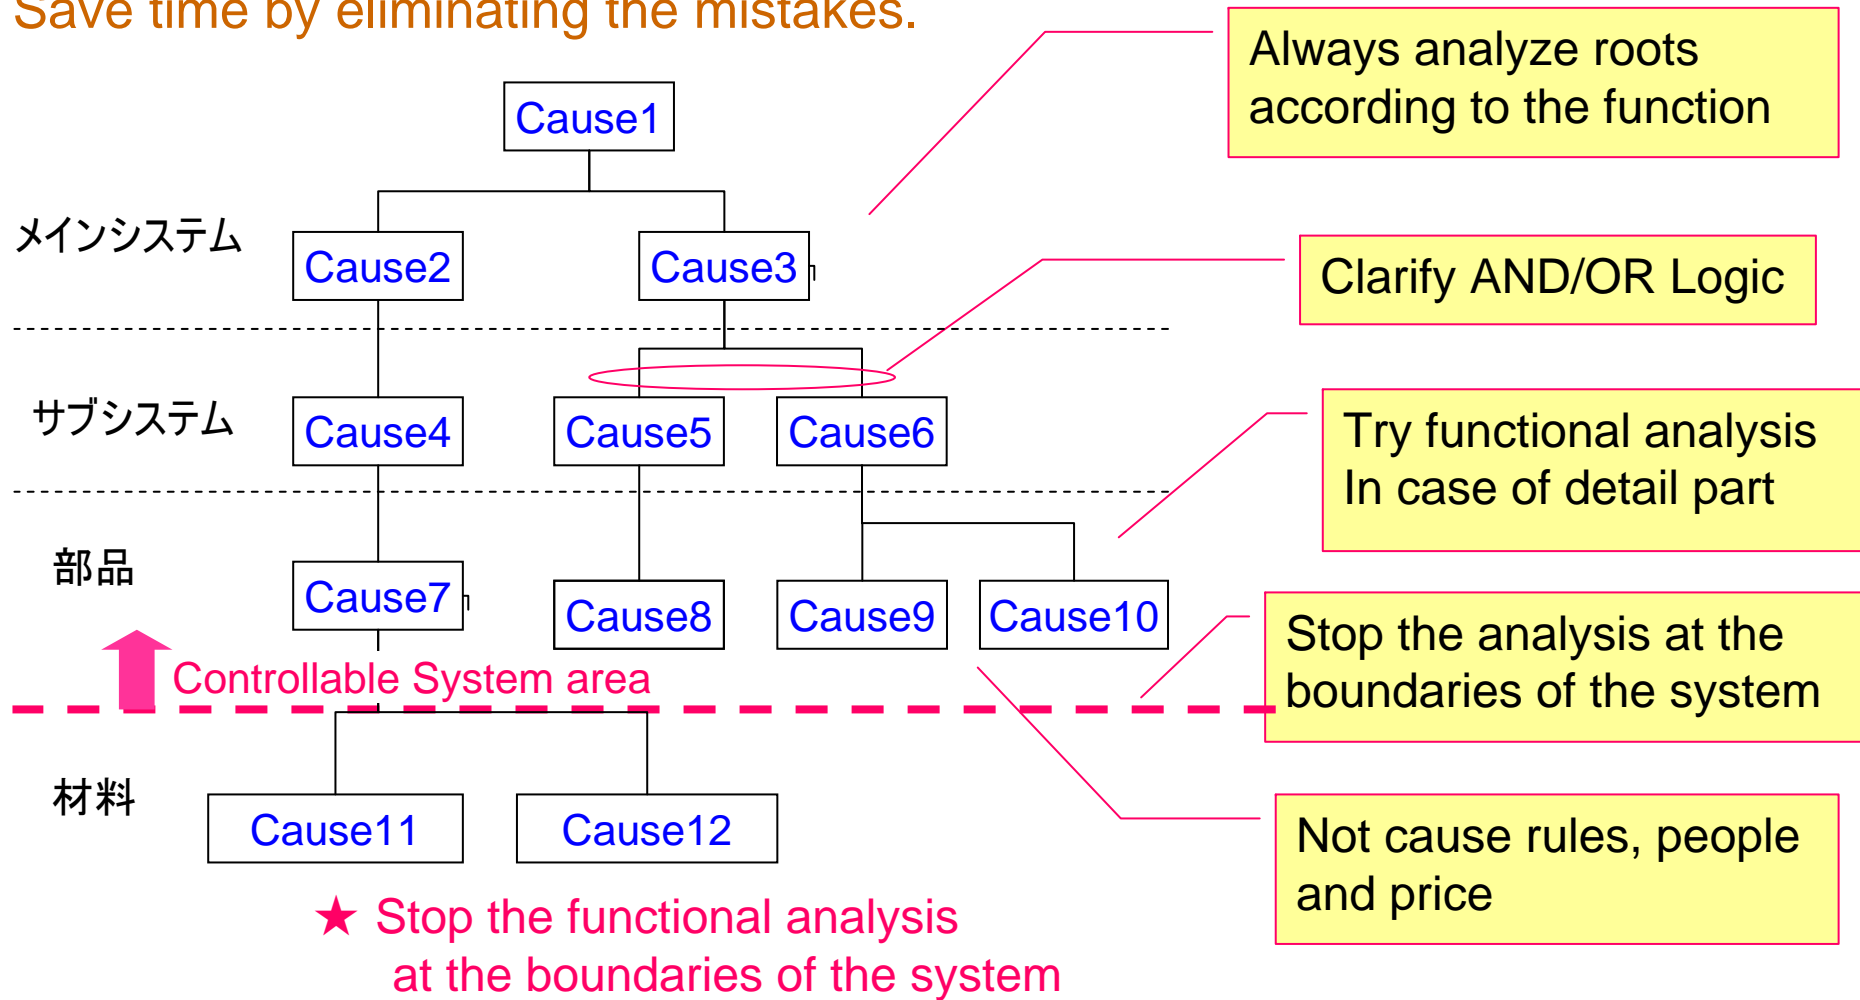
Save time by eliminating the mistakes.

Always analyze roots according to the function

Cause1

メインシステム

Cause2

Cause3

Clarify AND/OR Logic

サブシステム

Cause4

Cause5

Cause6

Try functional analysis In case of detail part

部品

Cause7

Cause8

Cause9

Cause10

Stop the analysis at the boundaries of the system

Controllable System area

材料

Cause11

Cause12

Not cause rules, people and price

★ Stop the functional analysis at the boundaries of the system